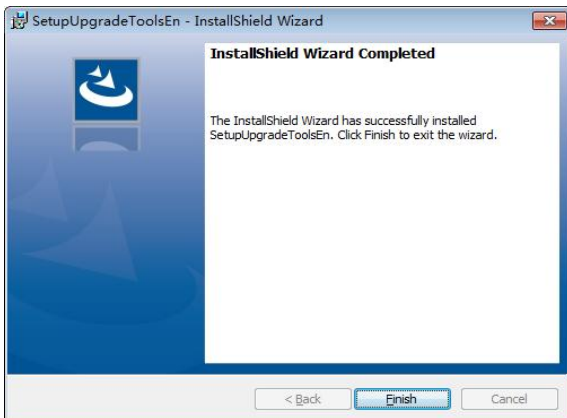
SetupUpgradeToolsEn - InstallShield Wizard

InstallShield Wizard Completed

The InstallShield Wizard has successfully installed SetupUpgradeToolsEn. Click Finish to exit the wizard.

< Back

Finish

Cancel